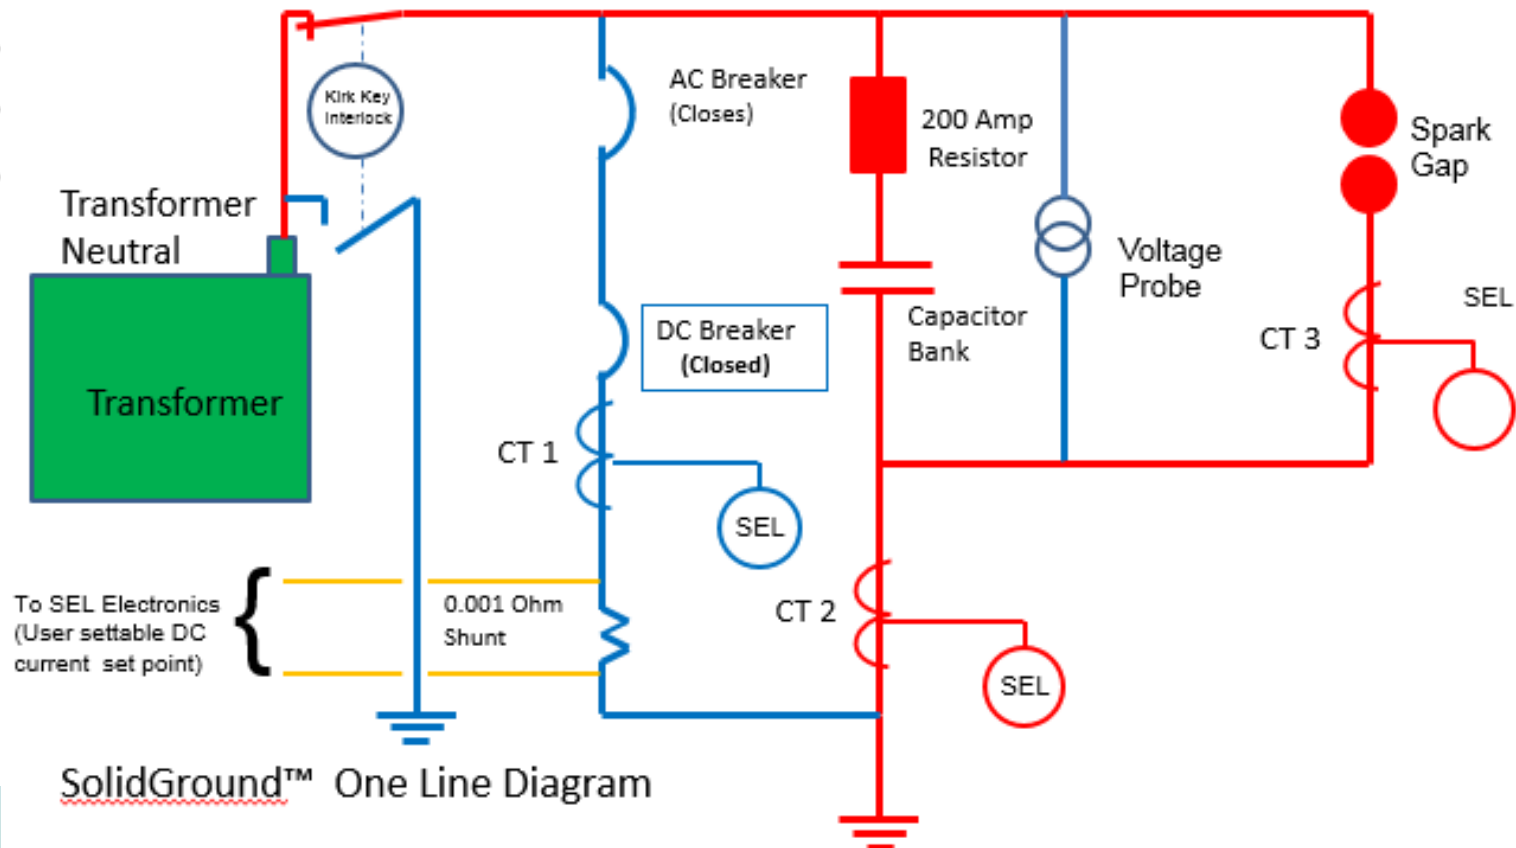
Kirk Key Interlock

AC Breaker
(Closes)

200 Amp
Resistor

Spark
Gap

Transformer
Neutral

Voltage
Probe

SEL

Capacitor
Bank

CT 3

DC Breaker
(Closed)

Transformer

CT 1

SEL

To SEL Electronics
(User settable DC
current set point)

0.001 Ohm
Shunt

CT 2

SEL

SolidGround™ One Line Diagram